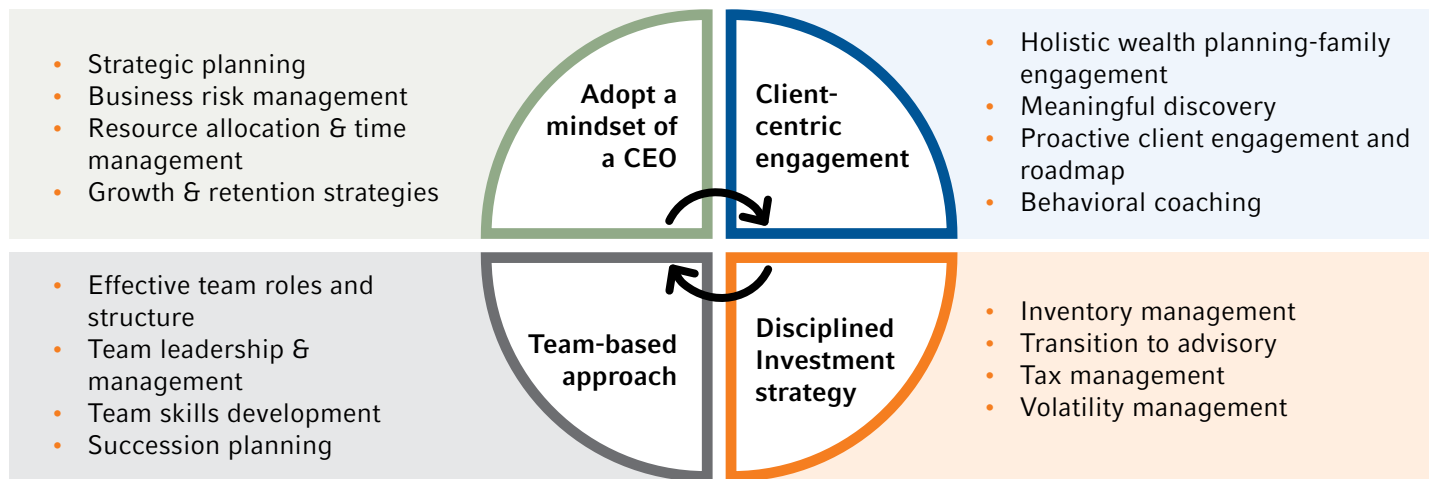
- Strategic planning
- Business risk management
- Resource allocation & time management
- Growth & retention strategies

Adopt a mindset of a CEO

Client-centric engagement

- Holistic wealth planning-family engagement
- Meaningful discovery
- Proactive client engagement and roadmap
- Behavioral coaching

- Effective team roles and structure
- Team leadership & management
- Team skills development
- Succession planning

Team-based approach

Disciplined Investment strategy

- Inventory management
- Transition to advisory
- Tax management
- Volatility management